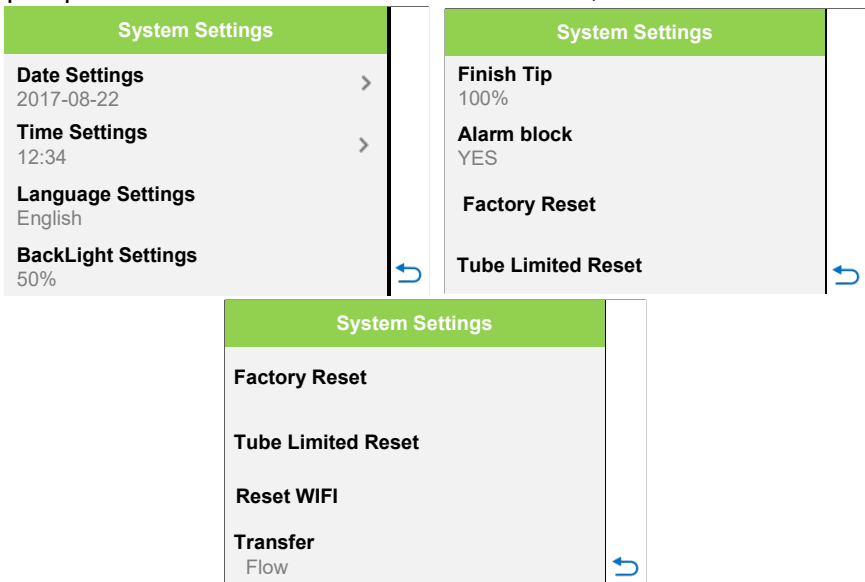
System Settings

Date Settings
2017-08-22

Time Settings
12:34

Language Settings
English

BackLight Settings
50%

System Settings

Finish Tip
100%

Alarm block
YES

Factory Reset

Tube Limited Reset

System Settings

Factory Reset

Tube Limited Reset

Reset WIFI

Transfer
Flow